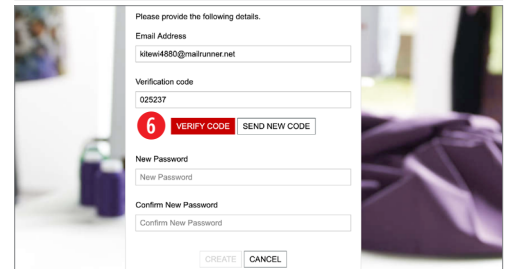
Please provide the following details.

Email Address

kitewi4880@mailrunner.net

Verification code

025237

6 VERIFY CODE SEND NEW CODE

New Password

New Password

Confirm New Password

Confirm New Password

CREATE CANCEL